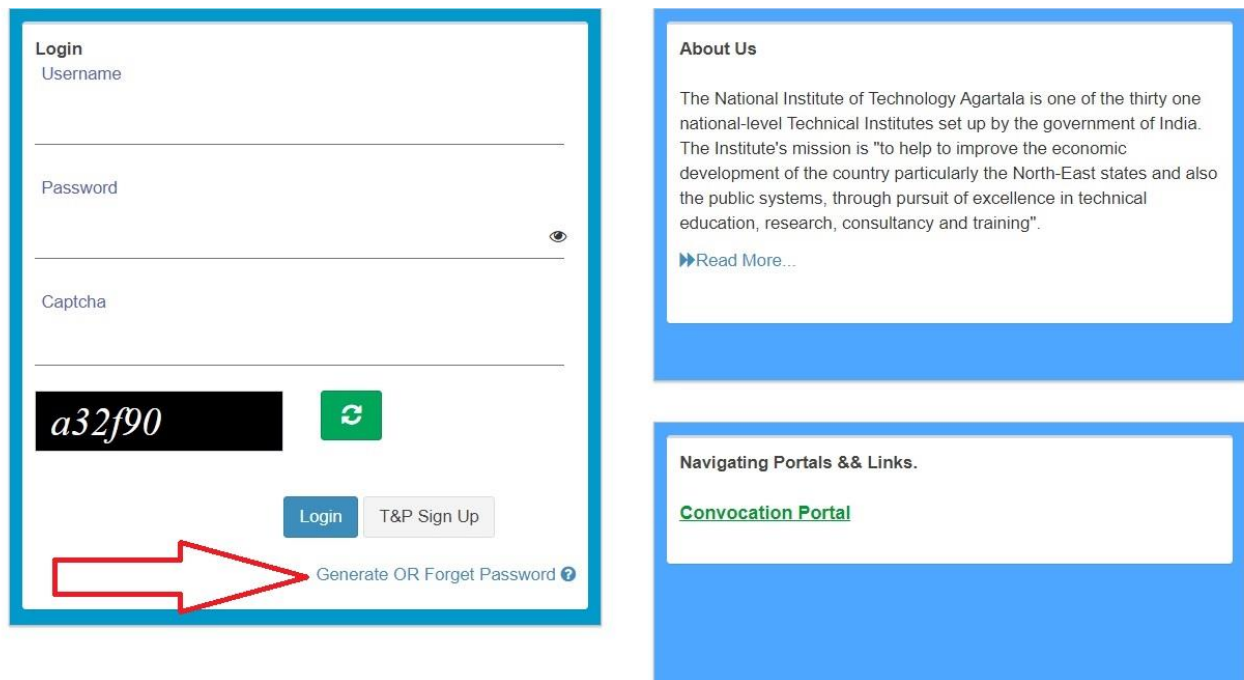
Login
Username

Password

Captcha

a32f90

Login T&P Sign Up

Generate OR Forget Password

About Us

The National Institute of Technology Agartala is one of the thirty one national-level Technical Institutes set up by the government of India. The Institute's mission is "to help to improve the economic development of the country particularly the North-East states and also the public systems, through pursuit of excellence in technical education, research, consultancy and training".

Read More...

Navigating Portals && Links.

Convocation Portal